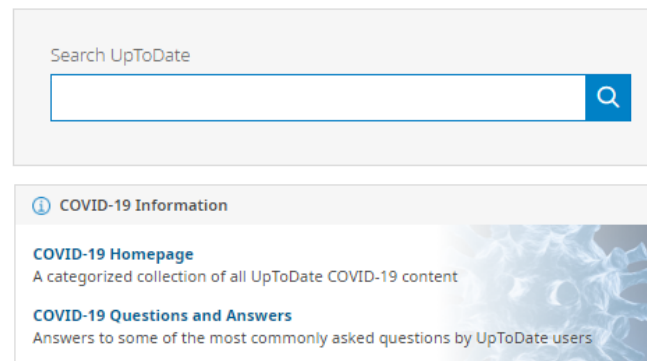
Search UpToDate

COVID-19 Information

COVID-19 Homepage
A categorized collection of all UpToDate COVID-19 content

COVID-19 Questions and Answers
Answers to some of the most commonly asked questions by UpToDate users